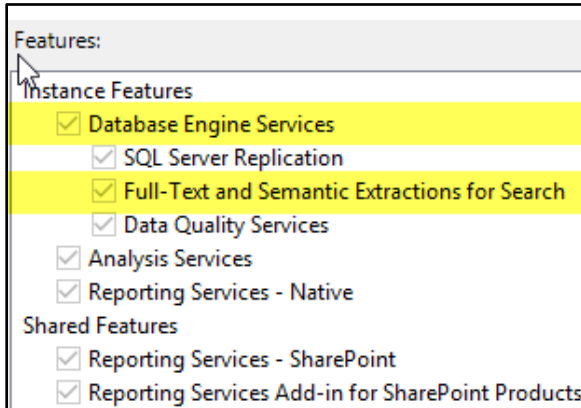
Features:
Instance Features
Database Engine Services
SQL Server Replication
Full-Text and Semantic Extractions for Search
Data Quality Services
Analysis Services
Reporting Services - Native
Shared Features
Reporting Services - SharePoint
Reporting Services Add-in for SharePoint Products